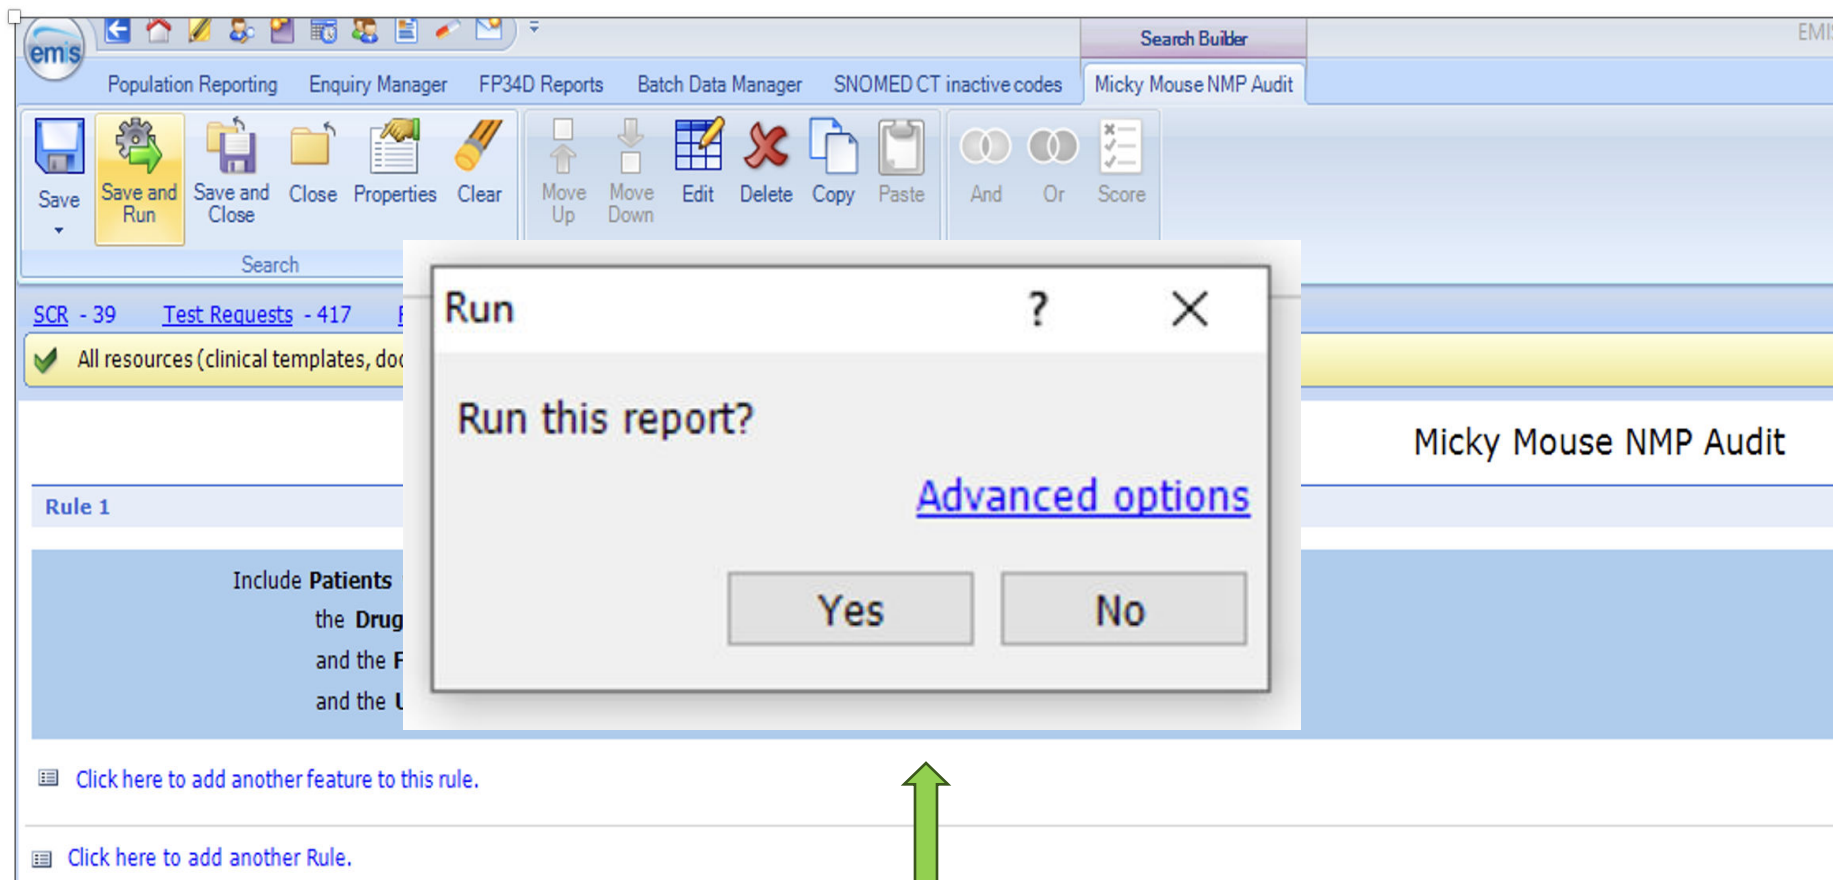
emis

Search Builder

EMI

Population Reporting Enquiry Manager FP34D Reports Batch Data Manager SNOMED CT inactive codes Micky Mouse NMP Audit

Save

Save and Run

Save and Close

Close

Properties

Clear

Move Up

Move Down

Edit

Delete

Copy

Paste

And

Or

Score

Search

SCR - 39 Test Requests - 417 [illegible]

All resources (clinical templates, doc

Micky Mouse NMP Audit

Rule 1

Include Patients

the Drug

and the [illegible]

and the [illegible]

Click here to add another feature to this rule.

Click here to add another Rule.

Run ? X

Run this report?

Advanced options

Yes No